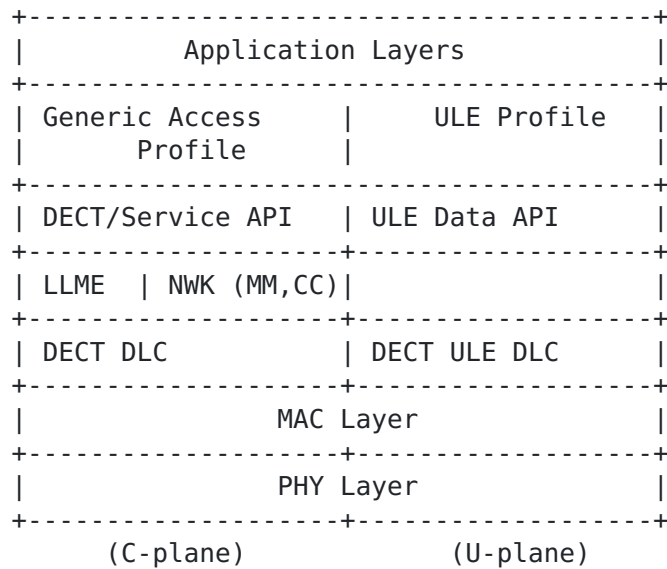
| Application Layers |
|---|---|

| Generic Access Profile | ULE Profile |
|---|---|
| DECT/Service API | ULE Data API |
| LLME \| NWK (MM,CC) | |
| DECT DLC | DECT ULE DLC |
| MAC Layer | |
| PHY Layer | |
| (C-plane) | (U-plane) |